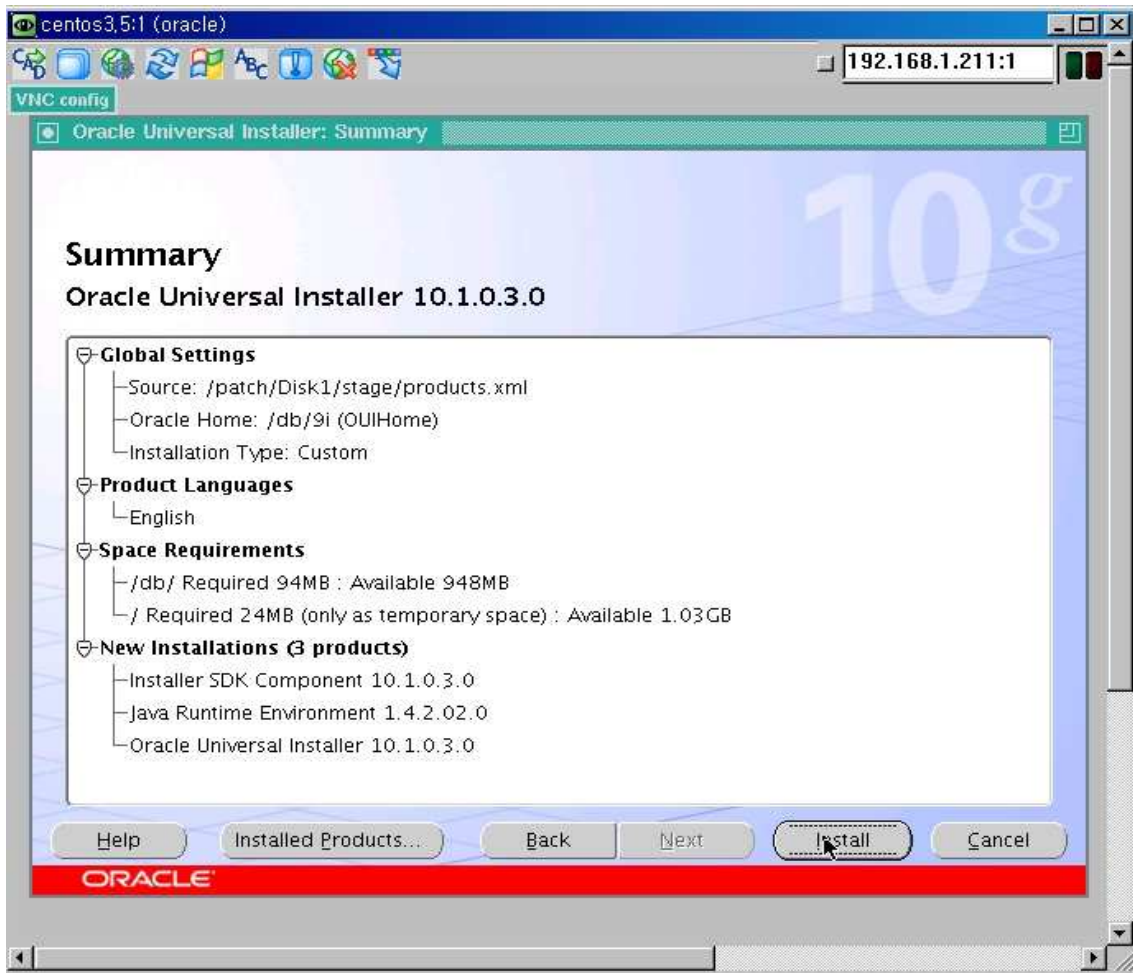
centos3,5:1 (oracle)

192.168.1.211:1

VNC config

Oracle Universal Installer: Summary

10g

Summary

Oracle Universal Installer 10.1.0.3.0

Global Settings
Source: /patch/Disk1/stage/products.xml
Oracle Home: /db/9i (OUIHome)
Installation Type: Custom
Product Languages
English
Space Requirements
/db/ Required 94MB : Available 948MB
/ Required 24MB (only as temporary space) : Available 1.03GB
New Installations (3 products)
Installer SDK Component 10.1.0.3.0
Java Runtime Environment 1.4.2.02.0
Oracle Universal Installer 10.1.0.3.0

Help | Installed Products... | Back | Next | Install | Cancel

ORACLE